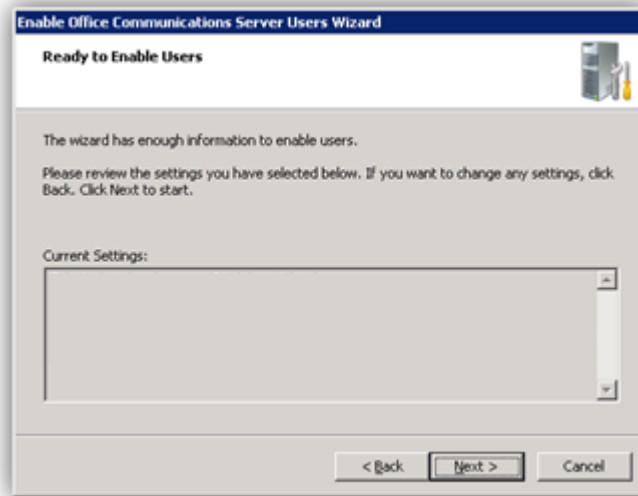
Enable Office Communications Server Users Wizard

Ready to Enable Users

The wizard has enough information to enable users.

Please review the settings you have selected below. If you want to change any settings, click Back. Click Next to start.

Current Settings:

< Back
Next >
Cancel